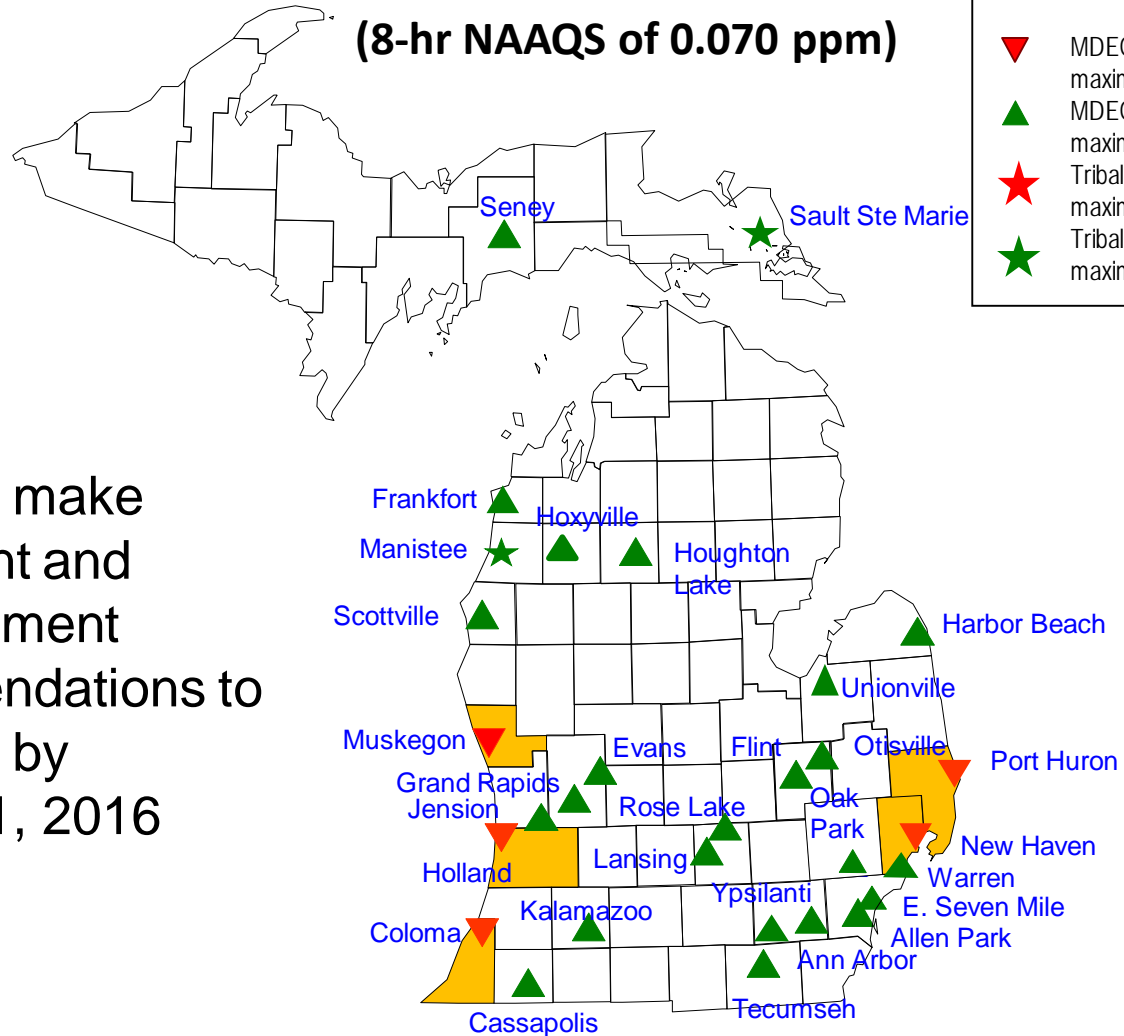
(8-hr NAAQS of 0.070 ppm)

MDEQ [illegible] maxim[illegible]
MDEQ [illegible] maxim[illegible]
Tribal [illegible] maxim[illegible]
Tribal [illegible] maxim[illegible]

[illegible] make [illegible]nt and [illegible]ment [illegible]endations to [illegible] by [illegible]1, 2016

Seney
Sault Ste Marie
Frankfort
Hoxyville
Manistee
Houghton Lake
Scottville
Harbor Beach
Unionville
Muskegon
Evans
Flint
Otisville
Port Huron
Grand Rapids
Jension
Rose Lake
Oak Park
Holland
Lansing
New Haven
Warren
Ypsilanti
E. Seven Mile
Kalamazoo
Coloma
Allen Park
Ann Arbor
Tecumseh
Cassapolis